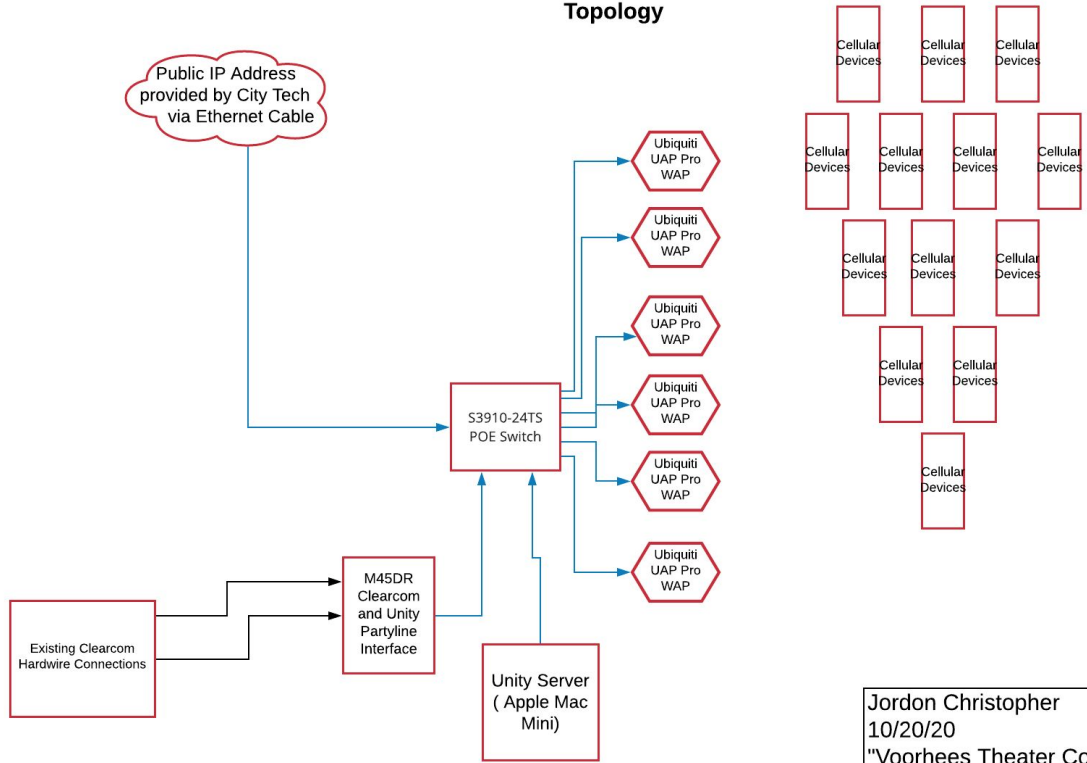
Topology

Public IP Address provided by City Tech via Ethernet Cable

Ubiquiti UAP Pro WAP

Ubiquiti UAP Pro WAP

Ubiquiti UAP Pro WAP

Ubiquiti UAP Pro WAP

Ubiquiti UAP Pro WAP

Ubiquiti UAP Pro WAP

S3910-24TS POE Switch

Cellular Devices

Cellular Devices

Cellular Devices

Cellular Devices

Cellular Devices

Cellular Devices

Cellular Devices

Cellular Devices

Cellular Devices

Cellular Devices

Cellular Devices

Cellular Devices

Cellular Devices

Existing Clearcom Hardwire Connections

M45DR Clearcom and Unity Partyline Interface

Unity Server ( Apple Mac Mini)

Jordon Christopher
10/20/20
"Voorhees Theater Co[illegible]